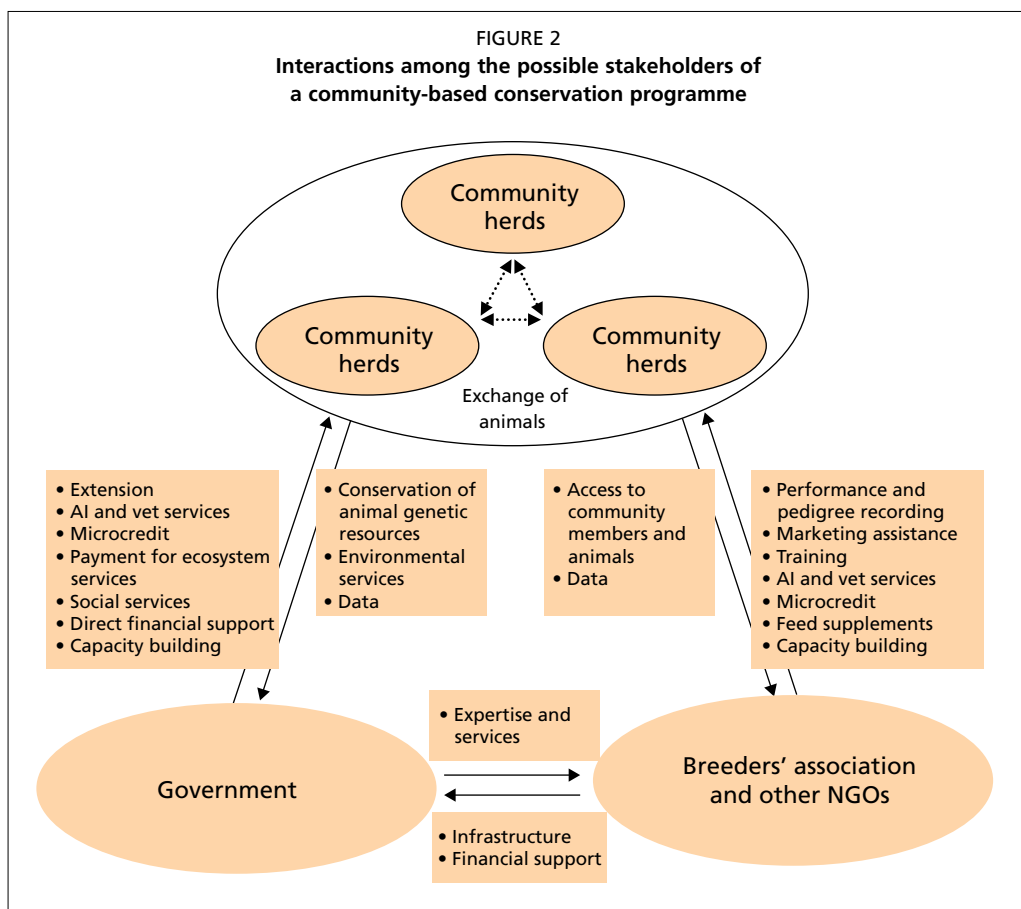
FIGURE 2
**Interactions among the possible stakeholders of a community-based conservation programme**

Community herds

Community herds

Community herds

Exchange of animals

• Extension
• AI and vet services
• Microcredit
• Payment for ecosystem services
• Social services
• Direct financial support
• Capacity building

• Conservation of animal genetic resources
• Environmental services
• Data

• Access to community members and animals
• Data

• Performance and pedigree recording
• Marketing assistance
• Training
• AI and vet services
• Microcredit
• Feed supplements
• Capacity building

• Expertise and services

Government

Breeders' association and other NGOs

• Infrastructure
• Financial support